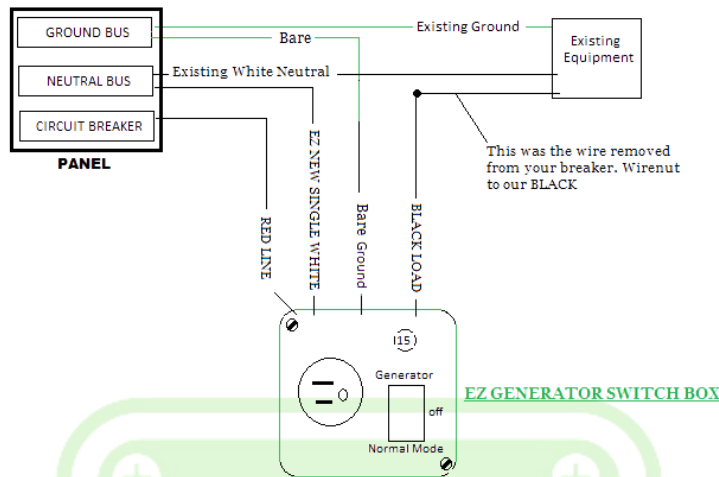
GROUND BUS

NEUTRAL BUS

CIRCUIT BREAKER

PANEL

Bare

Existing Ground

Existing White Neutral

Existing Equipment

This was the wire removed from your breaker. Wirenut to our BLACK

RED LINE

EZ NEW SINGLE WHITE

Bare Ground

BLACK LOAD

I15

Generator

off

Normal Mode

EZ GENERATOR SWITCH BOX